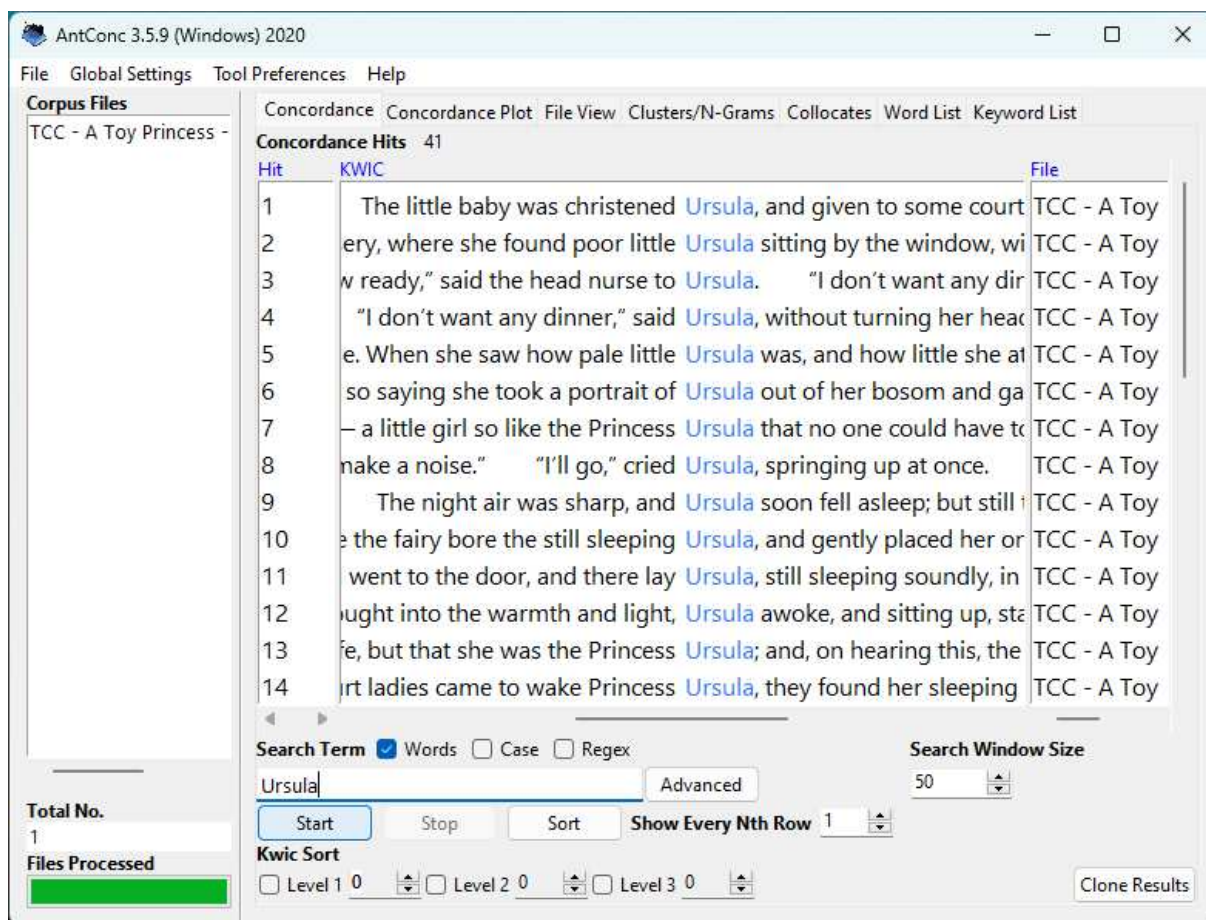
AntConc 3.5.9 (Windows) 2020

File Global Settings Tool Preferences Help

Corpus Files
TCC - A Toy Princess -

Concordance Concordance Plot File View Clusters/N-Grams Collocates Word List Keyword List

Concordance Hits 41

| Hit | KWIC | File |
|---|---|---|
| 1 | The little baby was christened Ursula, and given to some court | TCC - A Toy |
| 2 | ery, where she found poor little Ursula sitting by the window, wi | TCC - A Toy |
| 3 | v ready," said the head nurse to Ursula. "I don't want any dir | TCC - A Toy |
| 4 | "I don't want any dinner," said Ursula, without turning her heac | TCC - A Toy |
| 5 | e. When she saw how pale little Ursula was, and how little she at | TCC - A Toy |
| 6 | so saying she took a portrait of Ursula out of her bosom and ga | TCC - A Toy |
| 7 | – a little girl so like the Princess Ursula that no one could have tc | TCC - A Toy |
| 8 | nake a noise." "I'll go," cried Ursula, springing up at once. | TCC - A Toy |
| 9 | The night air was sharp, and Ursula soon fell asleep; but still t | TCC - A Toy |
| 10 | e the fairy bore the still sleeping Ursula, and gently placed her or | TCC - A Toy |
| 11 | went to the door, and there lay Ursula, still sleeping soundly, in | TCC - A Toy |
| 12 | ught into the warmth and light, Ursula awoke, and sitting up, stæ | TCC - A Toy |
| 13 | fe, but that she was the Princess Ursula; and, on hearing this, the | TCC - A Toy |
| 14 | irt ladies came to wake Princess Ursula, they found her sleeping | TCC - A Toy |

Search Term ☑ Words ☐ Case ☐ Regex
Ursula
Advanced
Search Window Size
50
Start Stop Sort Show Every Nth Row 1
Kwic Sort
☐ Level 1 0 ☐ Level 2 0 ☐ Level 3 0
Clone Results

Total No.
1
Files Processed